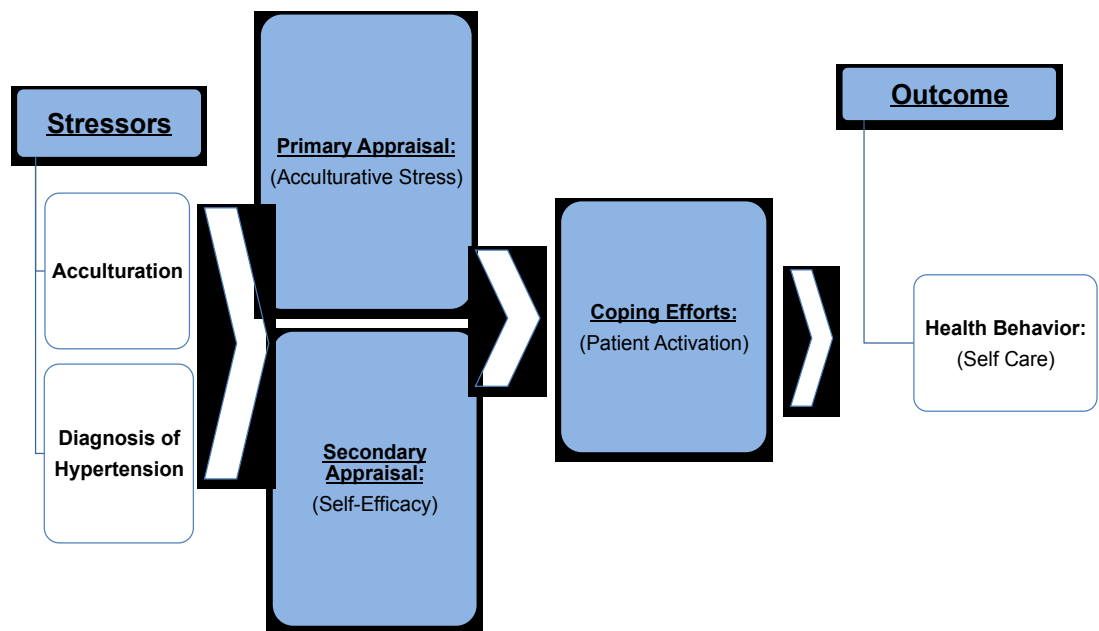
Stressors

Acculturation

Diagnosis of Hypertension

Primary Appraisal:
(Acculturative Stress)

Secondary Appraisal:
(Self-Efficacy)

Coping Efforts:
(Patient Activation)

Outcome

Health Behavior:
(Self Care)